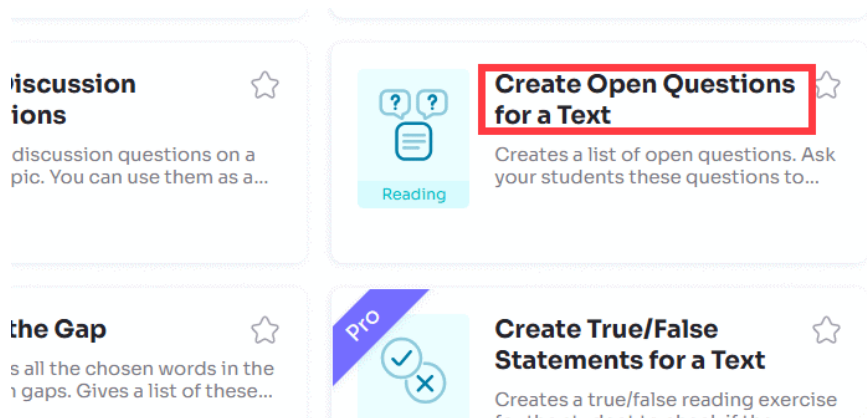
Discussion
ions
discussion questions on a
pic. You can use them as a...

?
?
Reading

Create Open Questions for a Text

Creates a list of open questions. Ask your students these questions to...

the Gap
s all the chosen words in the
gaps. Gives a list of these...

Pro

Create True/False Statements for a Text

Creates a true/false reading exercise
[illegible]